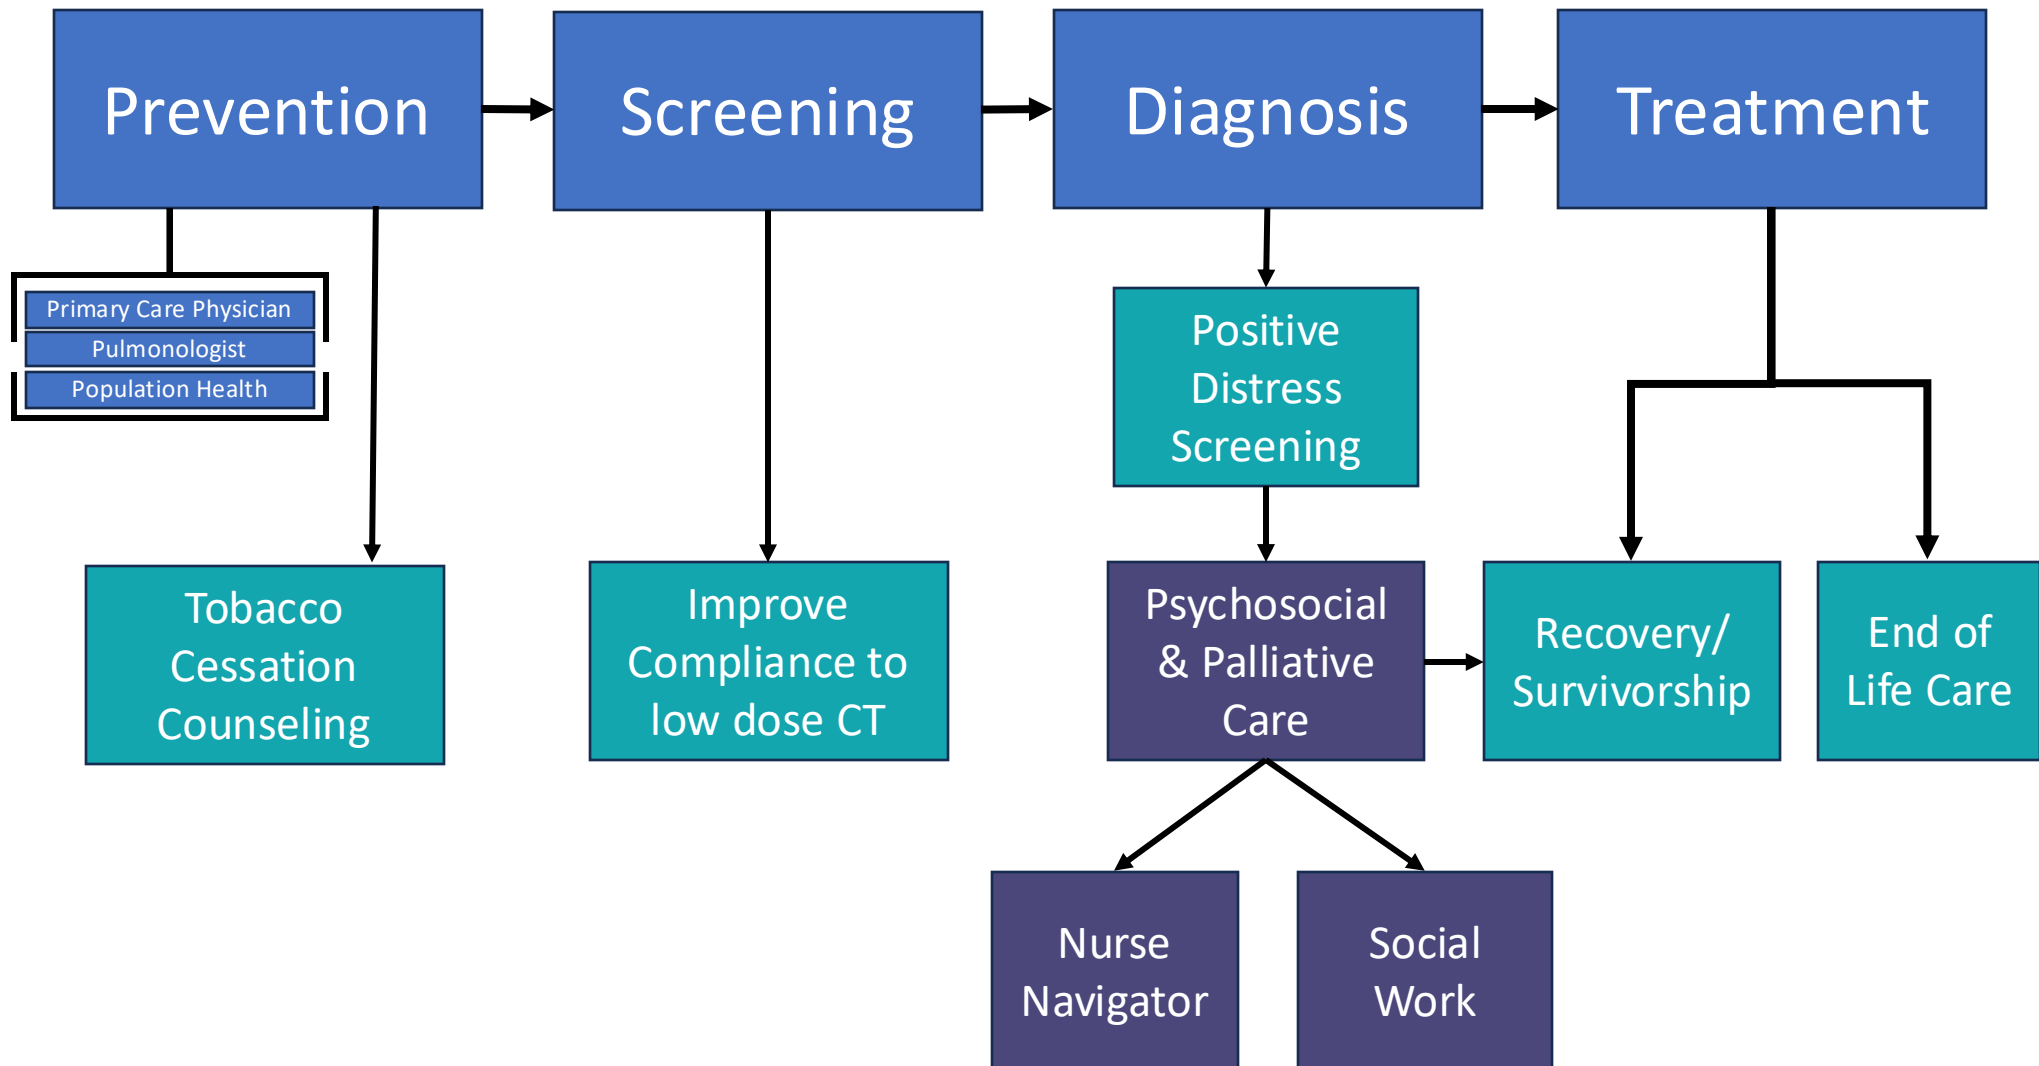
Prevention

Screening

Diagnosis

Treatment

Primary Care Physician
Pulmonologist
Population Health

Positive Distress Screening

Tobacco Cessation Counseling

Improve Compliance to low dose CT

Psychosocial & Palliative Care

Recovery/ Survivorship

End of Life Care

Nurse Navigator

Social Work